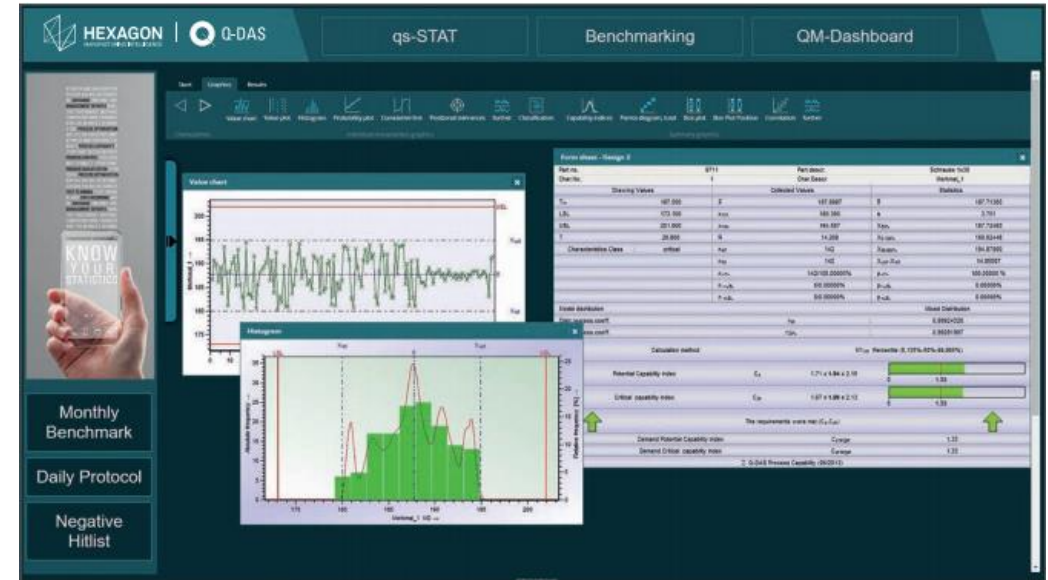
HEXAGON | Q-DAS

qs-STAT

Benchmarking

QM-Dashboard

KNOW YOUR STATISTICS

Monthly Benchmark

Daily Protocol

Negative Hitlist

Start Graphics Results

Value chart Value plot Histogram Probability plot Conversion line Positional tolerances Further Classification Capability indices Further

Value chart

Histogram

Form sheet - Design 2

Part no. Part descr. Schraube 1x30

Char.No. 1 Char.Descr. Merkmal_1

Drawing Values Collected Values Statistics

Characteristics Class critical

Calculation method

Potential Capability index $C_p$ 1.71 ≥ 1.64 ≥ 2.18

Critical capability index $C_{pk}$ 1.67 ≥ 1.59 ≥ 2.12

The requirements were met ($C_p$, $C_{pk}$)

Demand Potential Capability index Cpreqe 1.33

Demand Critical capability index Cpkreqe 1.33

Q-DAS Process Capability (09/2013)